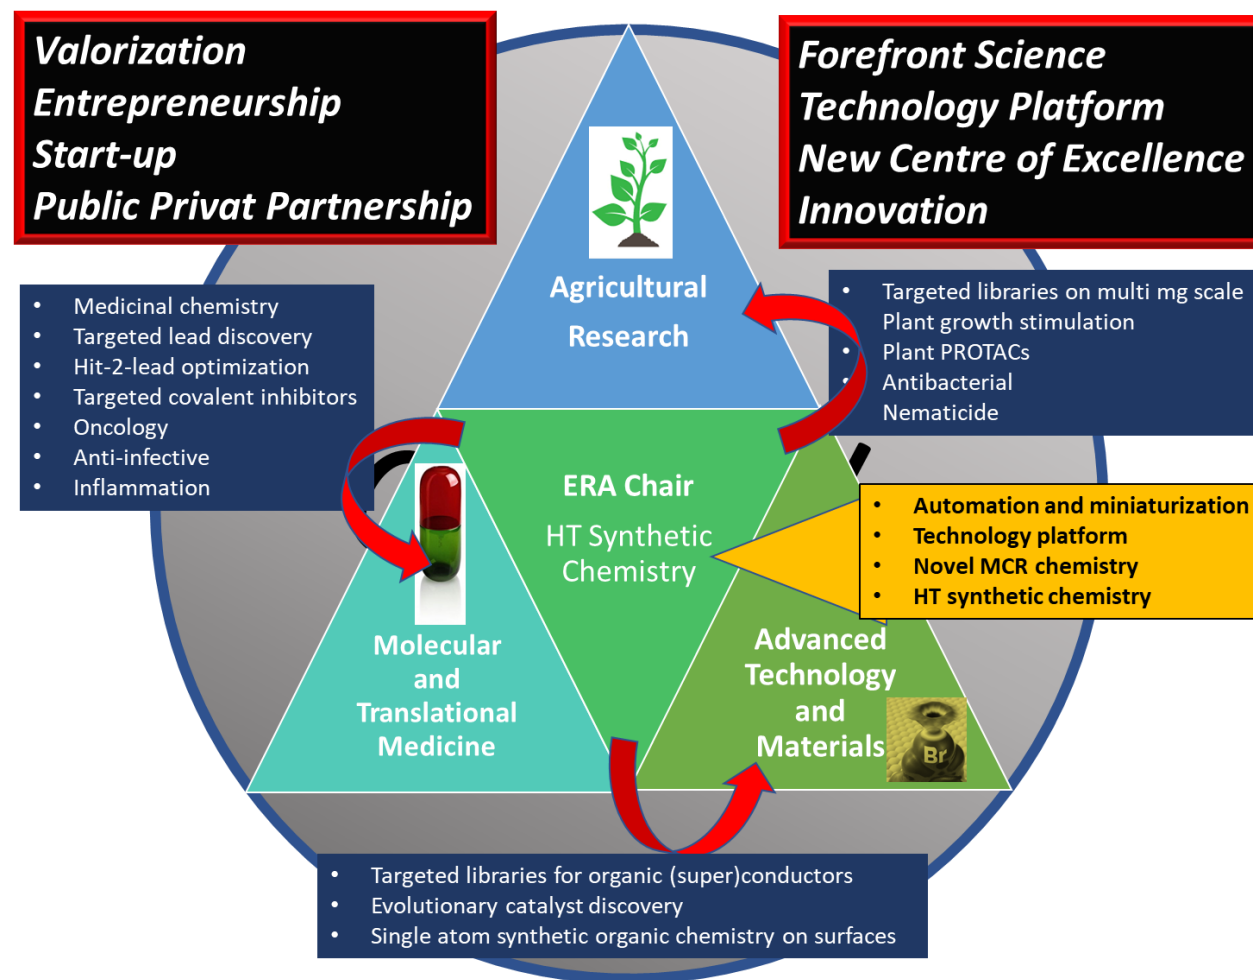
Valorization
Entrepreneurship
Start-up
Public Privat Partnership

Forefront Science
Technology Platform
New Centre of Excellence
Innovation

- Medicinal chemistry
- Targeted lead discovery
- Hit-2-lead optimization
- Targeted covalent inhibitors
- Oncology
- Anti-infective
- Inflammation

Agricultural Research

- Targeted libraries on multi mg scale
- Plant growth stimulation
- Plant PROTACs
- Antibacterial
- Nematicide

ERA Chair
HT Synthetic Chemistry

- Automation and miniaturization
- Technology platform
- Novel MCR chemistry
- HT synthetic chemistry

Molecular and Translational Medicine

Advanced Technology and Materials

Br

- Targeted libraries for organic (super)conductors
- Evolutionary catalyst discovery
- Single atom synthetic organic chemistry on surfaces